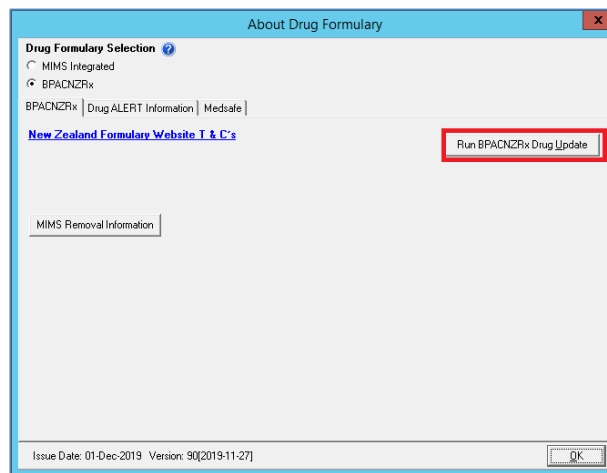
About Drug Formulary

Drug Formulary Selection

MIMS Integrated

BPACNZRx

BPACNZRx | Drug ALERT Information | Medsafe

New Zealand Formulary Website T & C's

Run BPACNZRx Drug Update

MIMS Removal Information

Issue Date: 01-Dec-2019 Version: 90[2019-11-27]

OK